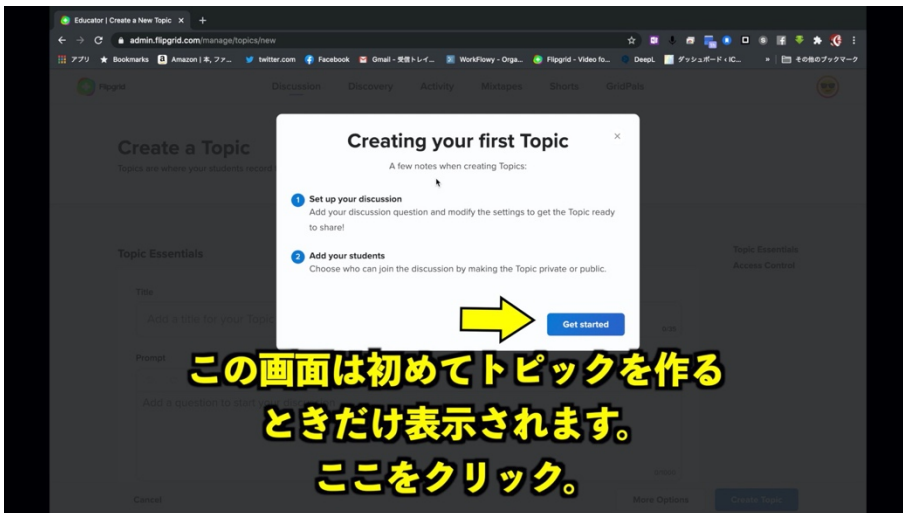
Educator | Create a New Topic ×
admin.flipgrid.com/manage/topics/new
アプリ Bookmarks Amazon | 本, ファ... twitter.com Facebook Gmail - 受信トレイ... WorkFlowy - Orga... Flipgrid - Video fo... DeepL ダッシュボード ‹ IC... » その他のブックマーク

Flipgrid Discussion Discovery Activity Mixtapes Shorts GridPals

Create a Topic
Topics are where your students record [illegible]

Topic Essentials
Title
Add a title for your Topic
Prompt
Add a question to start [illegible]

Topic Essentials
Access Control

Cancel More Options Create Topic

Creating your first Topic
A few notes when creating Topics:

1 Set up your discussion
Add your discussion question and modify the settings to get the Topic ready to share!

2 Add your students
Choose who can join the discussion by making the Topic private or public.

Get started

この画面は初めてトピックを作るときだけ表示されます。
ここをクリック。